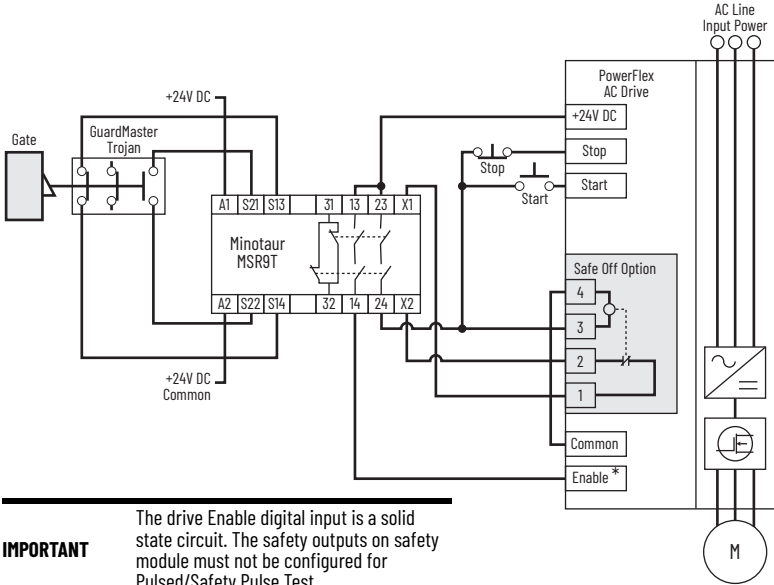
AC Line Input Power

PowerFlex AC Drive

+24V DC

Gate

GuardMaster Trojan

+24V DC

Stop

Stop

Start

Start

A1 S21 S13

31 13 23 X1

Minotaur MSR9T

Safe Off Option

A2 S22 S14

32 14 24 X2

4

3

2

1

+24V DC Common

Common

Enable *

M

IMPORTANT

The drive Enable digital input is a solid state circuit. The safety outputs on safety module must not be configured for Pulsed/Safety Pulse Test.